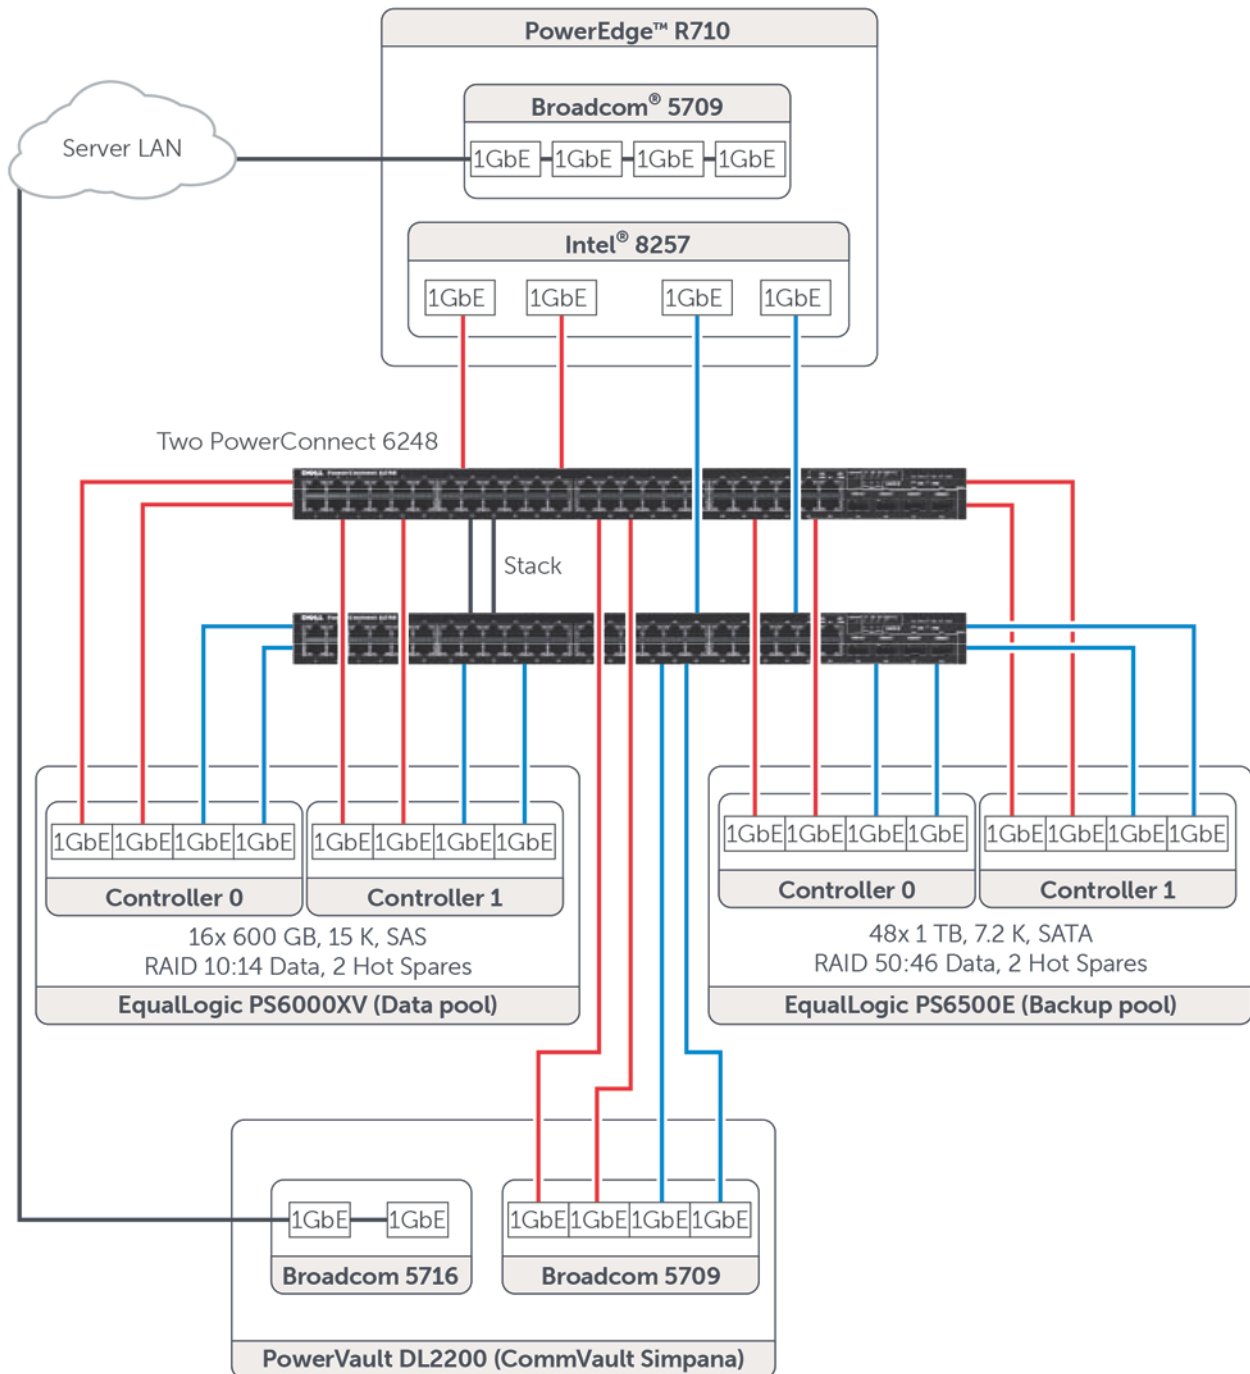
PowerEdge™ R710

Broadcom® 5709

1GbE 1GbE 1GbE 1GbE

Server LAN

Intel® 8257

1GbE 1GbE 1GbE 1GbE

Two PowerConnect 6248

Stack

1GbE 1GbE 1GbE 1GbE

Controller 0

1GbE 1GbE 1GbE 1GbE

Controller 1

16x 600 GB, 15 K, SAS
RAID 10:14 Data, 2 Hot Spares

EqualLogic PS6000XV (Data pool)

1GbE 1GbE 1GbE 1GbE

Controller 0

1GbE 1GbE 1GbE 1GbE

Controller 1

48x 1 TB, 7.2 K, SATA
RAID 50:46 Data, 2 Hot Spares

EqualLogic PS6500E (Backup pool)

1GbE 1GbE

Broadcom 5716

1GbE 1GbE 1GbE 1GbE

Broadcom 5709

PowerVault DL2200 (CommVault Simpana)